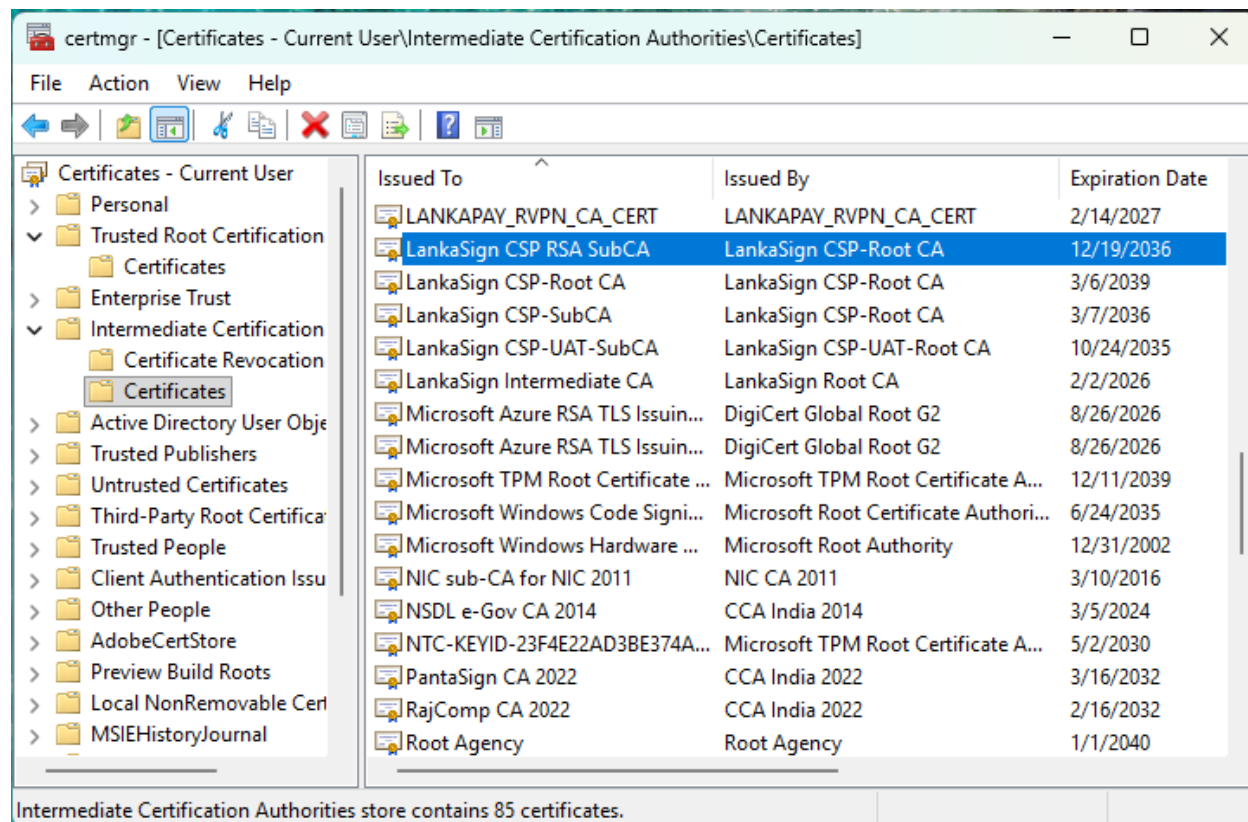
certmgr - [Certificates - Current User\Intermediate Certification Authorities\Certificates]

File Action View Help

Certificates - Current User
Personal
Trusted Root Certification
Certificates
Enterprise Trust
Intermediate Certification
Certificate Revocation
Certificates
Active Directory User Obje
Trusted Publishers
Untrusted Certificates
Third-Party Root Certifica
Trusted People
Client Authentication Issu
Other People
AdobeCertStore
Preview Build Roots
Local NonRemovable Cert
MSIEHistoryJournal

| Issued To | Issued By | Expiration Date |
|---|---|---|
| LANKAPAY_RVPN_CA_CERT | LANKAPAY_RVPN_CA_CERT | 2/14/2027 |
| LankaSign CSP RSA SubCA | LankaSign CSP-Root CA | 12/19/2036 |
| LankaSign CSP-Root CA | LankaSign CSP-Root CA | 3/6/2039 |
| LankaSign CSP-SubCA | LankaSign CSP-Root CA | 3/7/2036 |
| LankaSign CSP-UAT-SubCA | LankaSign CSP-UAT-Root CA | 10/24/2035 |
| LankaSign Intermediate CA | LankaSign Root CA | 2/2/2026 |
| Microsoft Azure RSA TLS Issuin... | DigiCert Global Root G2 | 8/26/2026 |
| Microsoft Azure RSA TLS Issuin... | DigiCert Global Root G2 | 8/26/2026 |
| Microsoft TPM Root Certificate ... | Microsoft TPM Root Certificate A... | 12/11/2039 |
| Microsoft Windows Code Signi... | Microsoft Root Certificate Authori... | 6/24/2035 |
| Microsoft Windows Hardware ... | Microsoft Root Authority | 12/31/2002 |
| NIC sub-CA for NIC 2011 | NIC CA 2011 | 3/10/2016 |
| NSDL e-Gov CA 2014 | CCA India 2014 | 3/5/2024 |
| NTC-KEYID-23F4E22AD3BE374A... | Microsoft TPM Root Certificate A... | 5/2/2030 |
| PantaSign CA 2022 | CCA India 2022 | 3/16/2032 |
| RajComp CA 2022 | CCA India 2022 | 2/16/2032 |
| Root Agency | Root Agency | 1/1/2040 |

Intermediate Certification Authorities store contains 85 certificates.